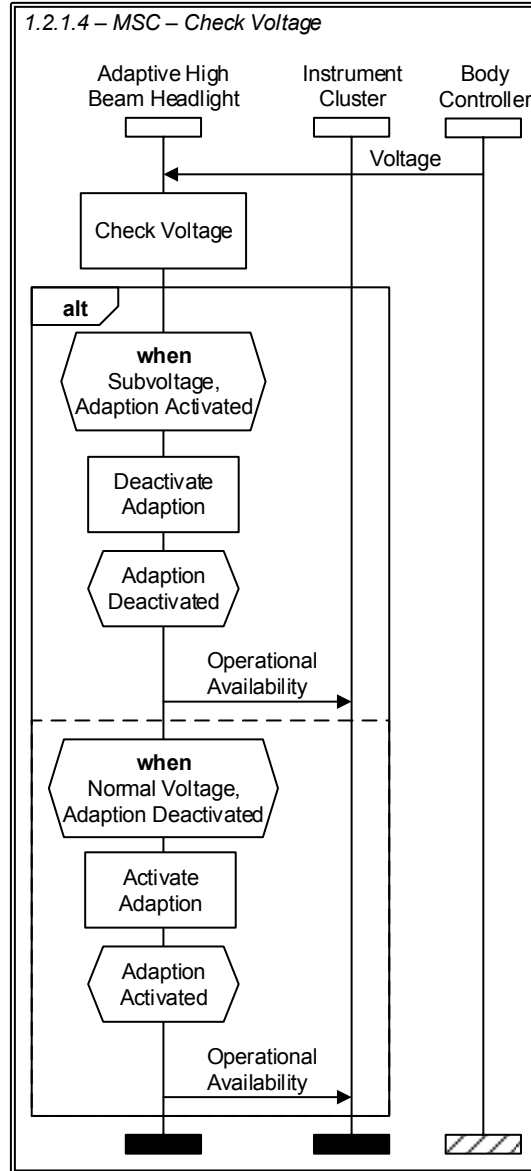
1.2.1.4 – MSC – Check Voltage

Adaptive High Beam Headlight

Instrument Cluster

Body Controller

Voltage

Check Voltage

alt

when Subvoltage, Adaption Activated

Deactivate Adaption

Adaption Deactivated

Operational Availability

when Normal Voltage, Adaption Deactivated

Activate Adaption

Adaption Activated

Operational Availability